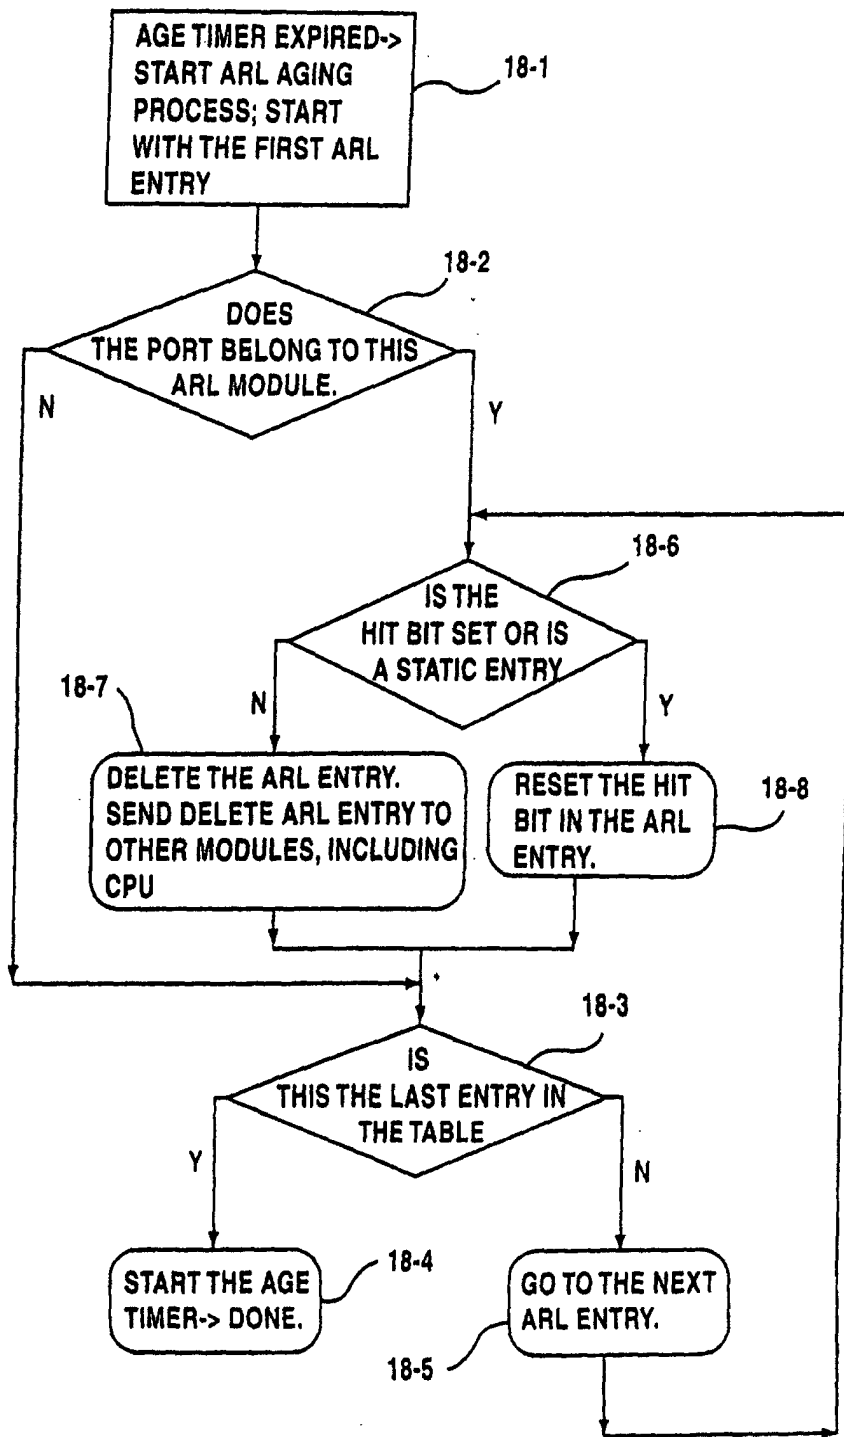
AGE TIMER EXPIRED-> START ARL AGING PROCESS; START WITH THE FIRST ARL ENTRY

18-1

18-2

DOES THE PORT BELONG TO THIS ARL MODULE.

N

Y

18-6

IS THE HIT BIT SET OR IS A STATIC ENTRY

18-7

N

Y

DELETE THE ARL ENTRY. SEND DELETE ARL ENTRY TO OTHER MODULES, INCLUDING CPU

RESET THE HIT BIT IN THE ARL ENTRY.

18-8

18-3

IS THIS THE LAST ENTRY IN THE TABLE

Y

N

START THE AGE TIMER-> DONE.

18-4

GO TO THE NEXT ARL ENTRY.

18-5